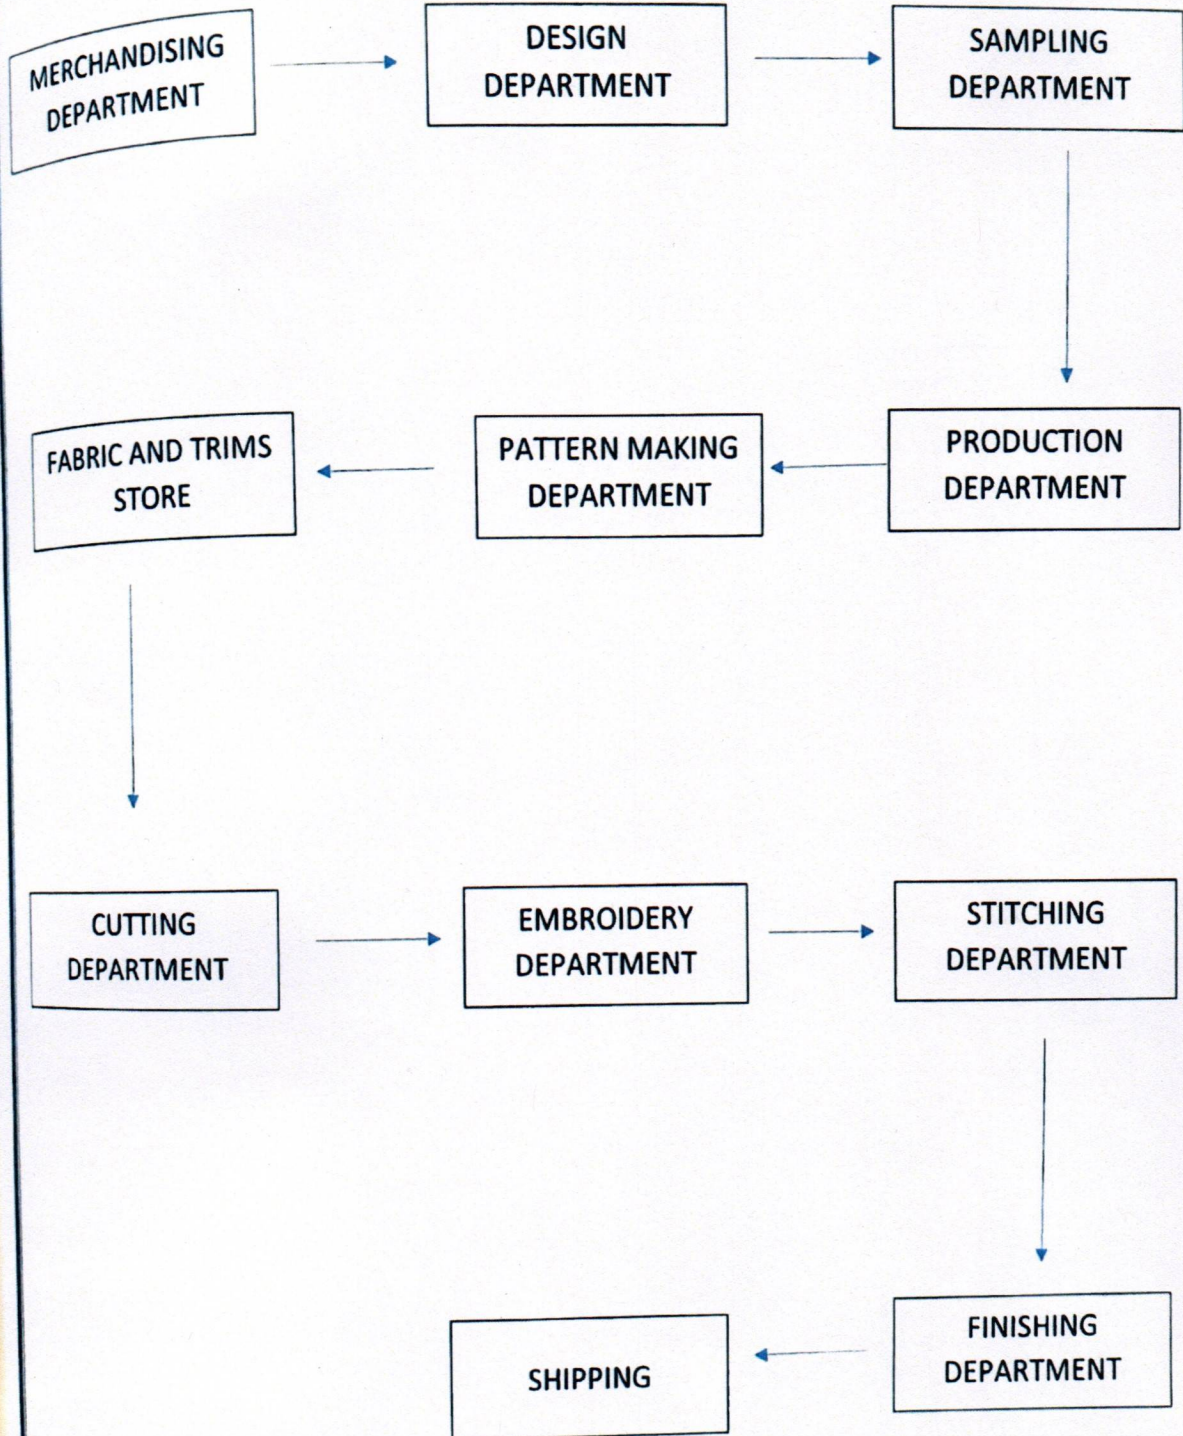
MERCHANDISING DEPARTMENT

DESIGN DEPARTMENT

SAMPLING DEPARTMENT

PRODUCTION DEPARTMENT

PATTERN MAKING DEPARTMENT

FABRIC AND TRIMS STORE

CUTTING DEPARTMENT

EMBROIDERY DEPARTMENT

STITCHING DEPARTMENT

FINISHING DEPARTMENT

SHIPPING